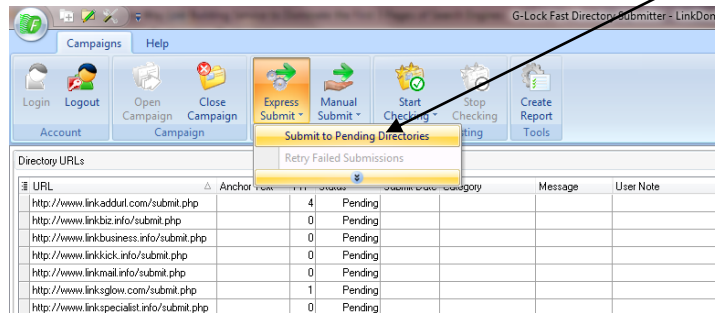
G-Lock Fast Directory Submitter - LinkDon

Campaigns Help

Login Logout
Account

Open Campaign Close Campaign
Campaign

Express Submit Manual Submit

Start Checking Stop Checking
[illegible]iting

Create Report
Tools

Submit to Pending Directories
Retry Failed Submissions

Directory URLs

| URL | Anchor Text | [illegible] | Status | Submit Date | Category | Message | User Note |
|---|---|---|---|---|---|---|---|
| http://www.linkaddurl.com/submit.php | | 4 | Pending | | | | |
| http://www.linkbiz.info/submit.php | | 0 | Pending | | | | |
| http://www.linkbusiness.info/submit.php | | 0 | Pending | | | | |
| http://www.linkkick.info/submit.php | | 0 | Pending | | | | |
| http://www.linkmail.info/submit.php | | 0 | Pending | | | | |
| http://www.linksglow.com/submit.php | | 1 | Pending | | | | |
| http://www.linkspecialist.info/submit.php | | 0 | Pending | | | | |